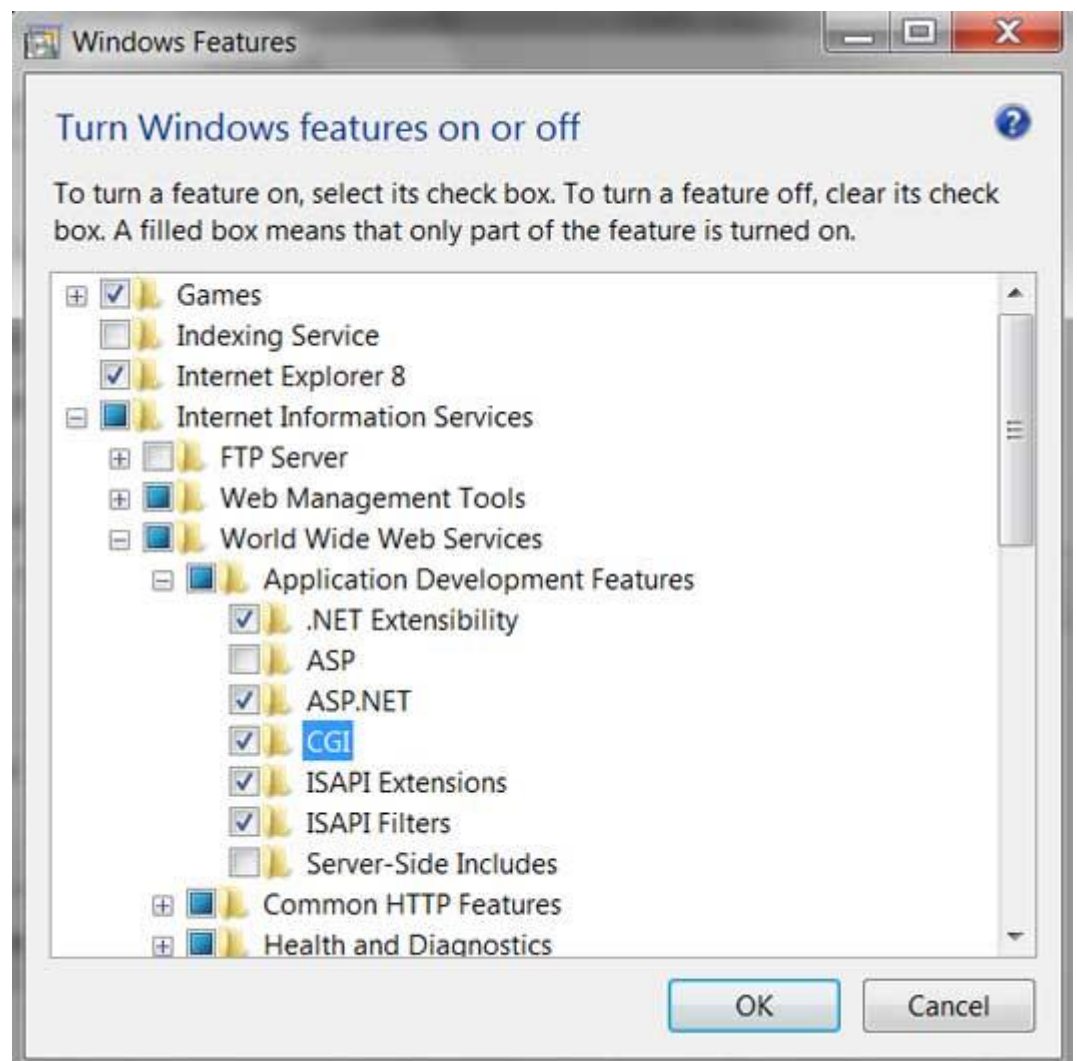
Windows Features

Turn Windows features on or off

To turn a feature on, select its check box. To turn a feature off, clear its check box. A filled box means that only part of the feature is turned on.

Games
Indexing Service
Internet Explorer 8
Internet Information Services
FTP Server
Web Management Tools
World Wide Web Services
Application Development Features
.NET Extensibility
ASP
ASP.NET
CGI
ISAPI Extensions
ISAPI Filters
Server-Side Includes
Common HTTP Features
Health and Diagnostics

OK
Cancel